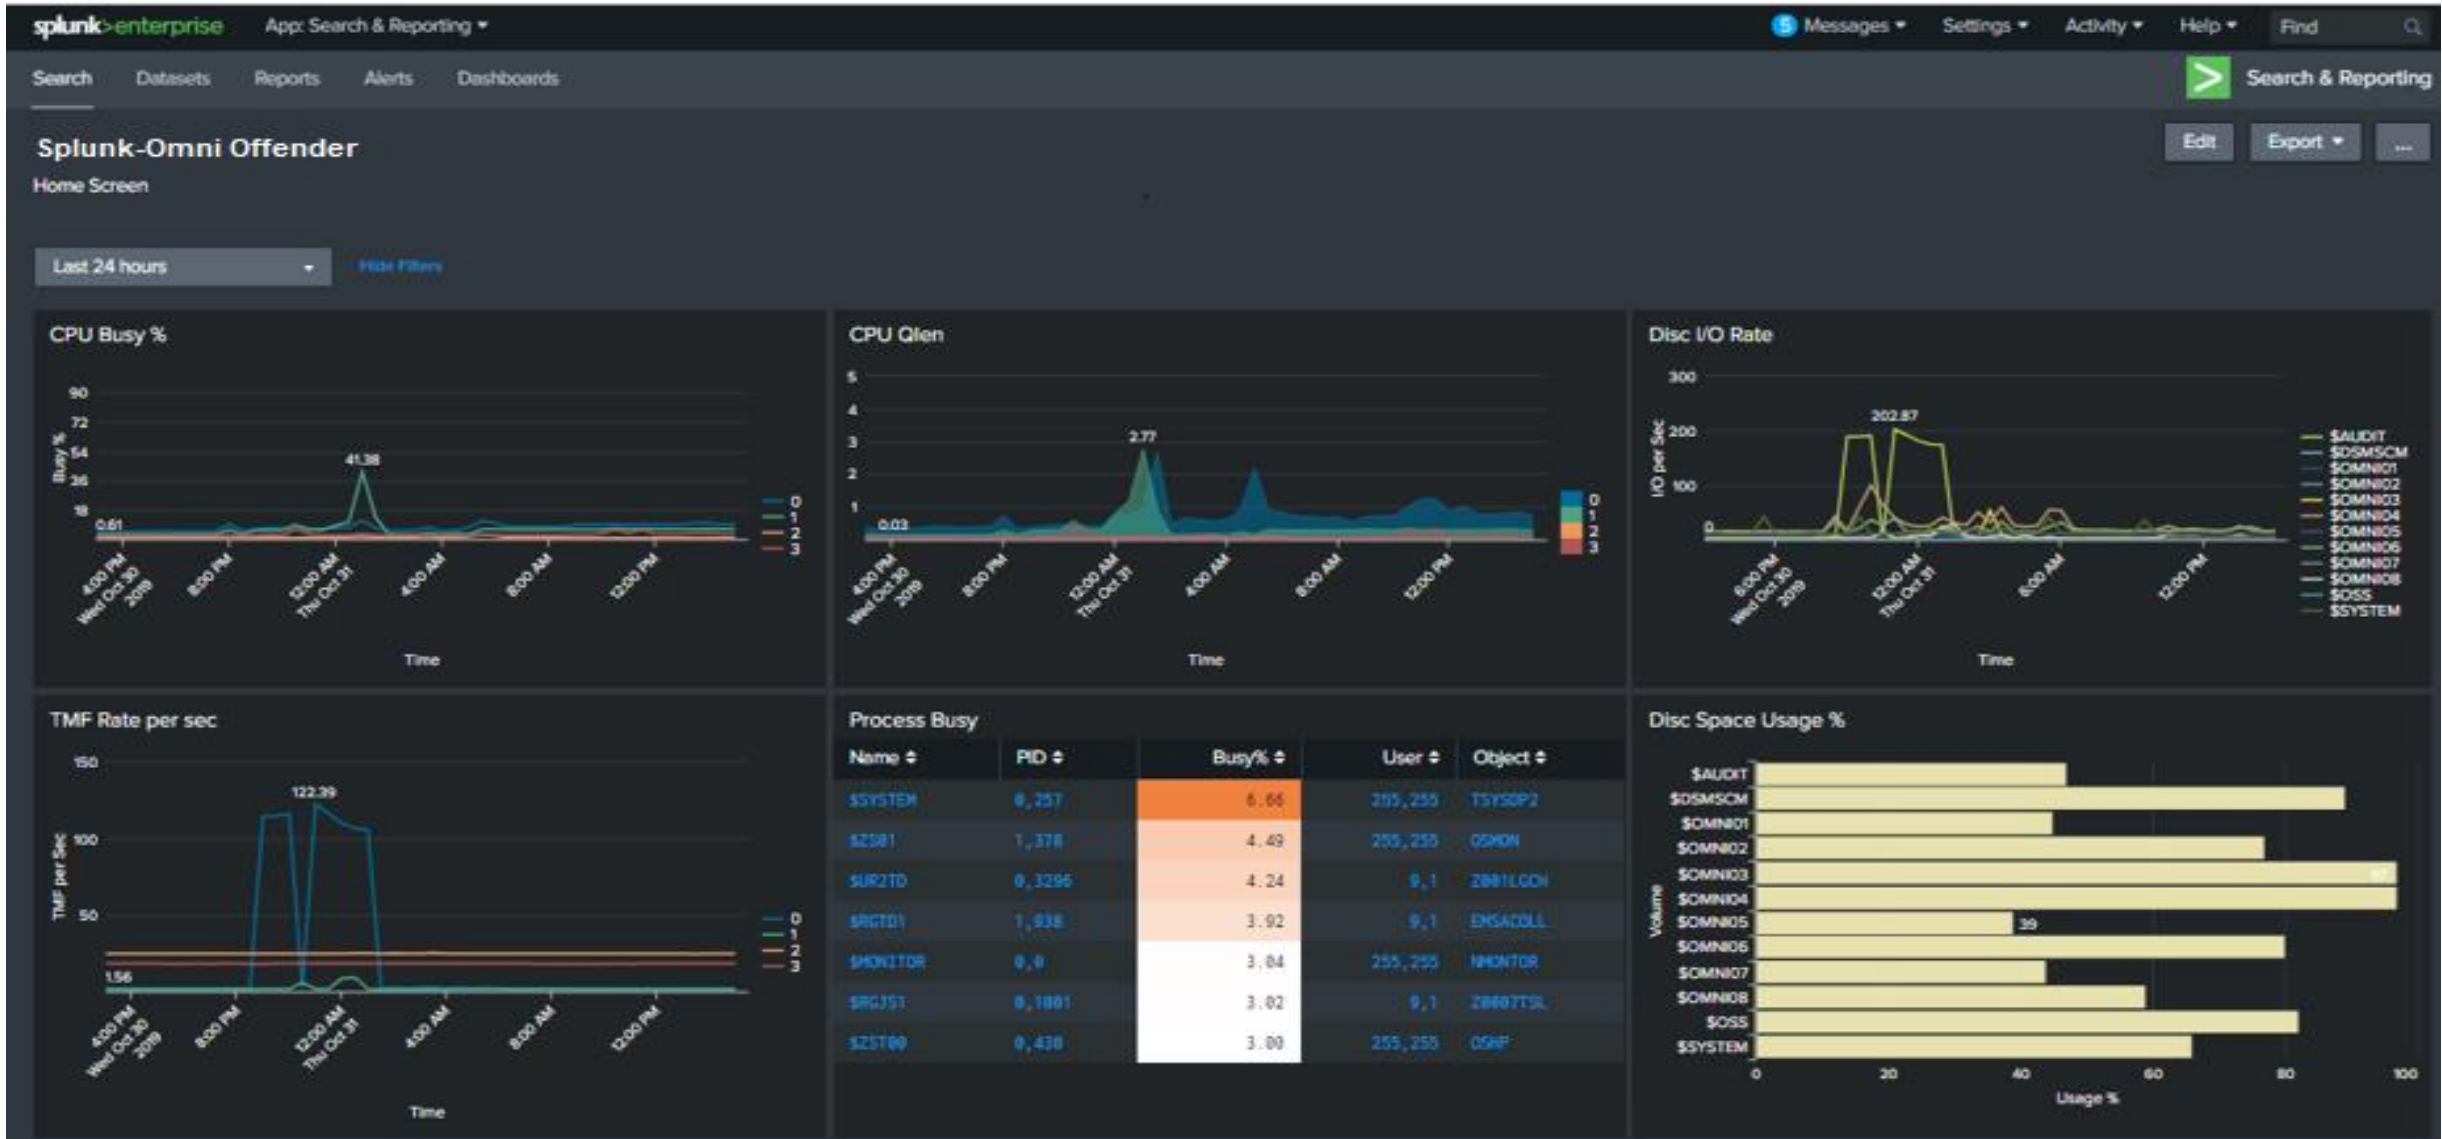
splunk>enterprise App: Search & Reporting ▾ 5 Messages ▾ Settings ▾ Activity ▾ Help ▾ Find

Search Datasets Reports Alerts Dashboards Search & Reporting

Splunk-Omni Offender
Home Screen

Edit Export ▾ ...

Last 24 hours Hide Filters

CPU Busy %

90
72
54
36
18
Busy %
41.38
0.61
4:00 PM Wed Oct 30 2019
8:00 PM
12:00 AM Thu Oct 31
4:00 AM
8:00 AM
12:00 PM
Time
0
1
2
3

CPU Qlen

5
4
3
2
1
2.77
0.03
4:00 PM Wed Oct 30 2019
8:00 PM
12:00 AM Thu Oct 31
4:00 AM
8:00 AM
12:00 PM
Time
0
1
2
3

Disc I/O Rate

300
200
100
0
I/O per Sec
202.87
8:00 PM Wed Oct 30 2019
12:00 AM Thu Oct 31
6:00 AM
12:00 PM
Time
$AUDIT
$DSMSCM
$OMNI01
$OMNI02
$OMNI03
$OMNI04
$OMNI05
$OMNI06
$OMNI07
$OMNI08
$OSS
$SYSTEM

TMF Rate per sec

150
100
50
TMF per Sec
122.39
1.56
4:00 PM Wed Oct 30 2019
8:00 PM
12:00 AM Thu Oct 31
4:00 AM
8:00 AM
12:00 PM
Time
0
1
2
3

Process Busy

| Name ⇕ | PID ⇕ | Busy% ⇕ | User ⇕ | Object ⇕ |
|---|---|---|---|---|
| $SYSTEM | 0,257 | 6.66 | 255,255 | TSYSDP2 |
| $ZS01 | 1,378 | 4.49 | 255,255 | OSMON |
| $UR2TD | 0,3296 | 4.24 | 9,1 | Z001LGCH |
| $RGTD1 | 1,938 | 3.92 | 9,1 | EMSACOLL |
| $MONITOR | 0,0 | 3.04 | 255,255 | MMONTOR |
| $RGJS1 | 0,1001 | 3.02 | 9,1 | Z0007TSL |
| $ZST00 | 0,438 | 3.00 | 255,255 | OSHP |

Disc Space Usage %

$AUDIT
$DSMSCM
$OMNI01
$OMNI02
$OMNI03
$OMNI04
$OMNI05
$OMNI06
$OMNI07
$OMNI08
$OSS
$SYSTEM
Volume
39
0
20
40
60
80
100
Usage %